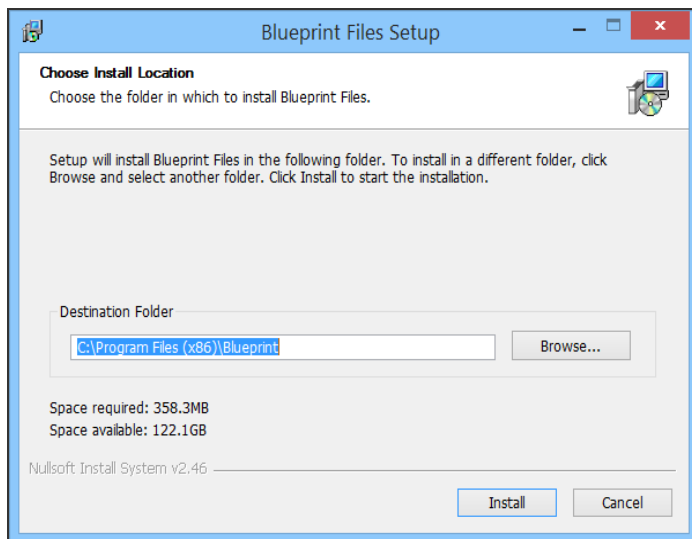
Blueprint Files Setup

Choose Install Location
Choose the folder in which to install Blueprint Files.

Setup will install Blueprint Files in the following folder. To install in a different folder, click Browse and select another folder. Click Install to start the installation.

Destination Folder
C:\Program Files (x86)\Blueprint
Browse...

Space required: 358.3MB
Space available: 122.1GB

Nullsoft Install System v2.46

Install
Cancel